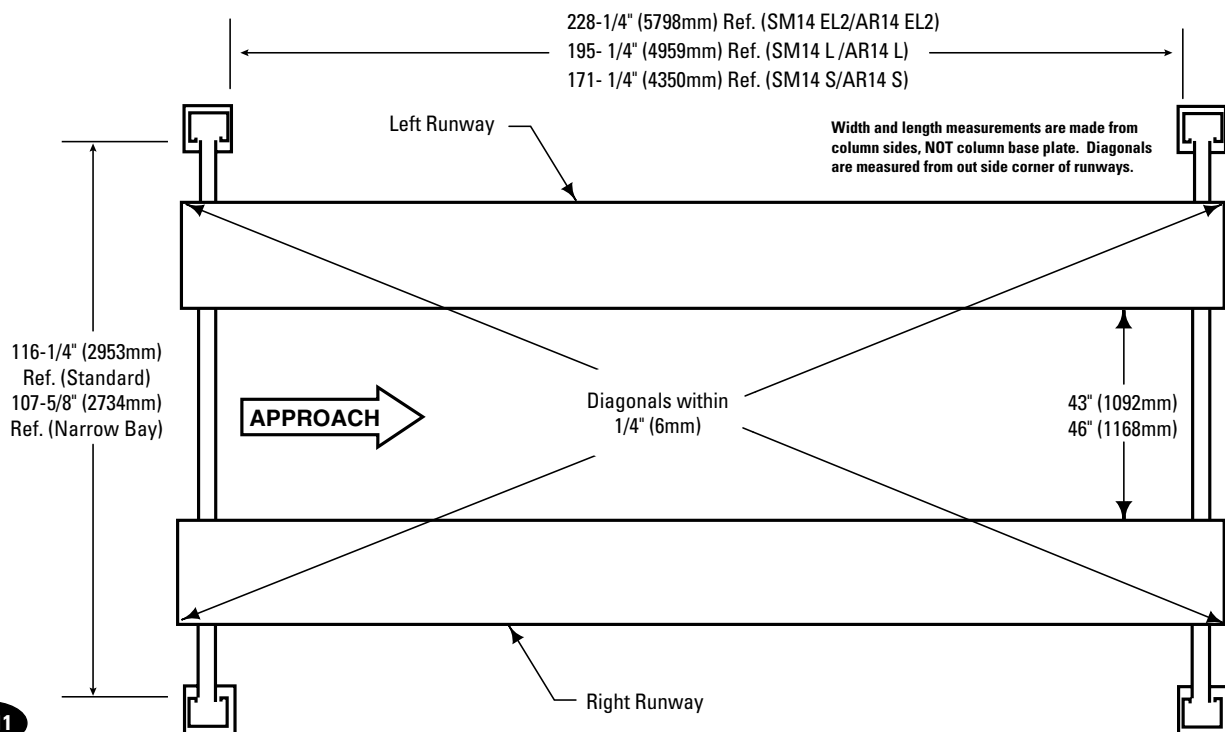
228-1/4" (5798mm) Ref. (SM14 EL2/AR14 EL2)
195- 1/4" (4959mm) Ref. (SM14 L /AR14 L)
171- 1/4" (4350mm) Ref. (SM14 S/AR14 S)

Left Runway

Width and length measurements are made from column sides, NOT column base plate. Diagonals are measured from out side corner of runways.

116-1/4" (2953mm) Ref. (Standard)
107-5/8" (2734mm) Ref. (Narrow Bay)

APPROACH

Diagonals within 1/4" (6mm)

43" (1092mm)
46" (1168mm)

Right Runway

1